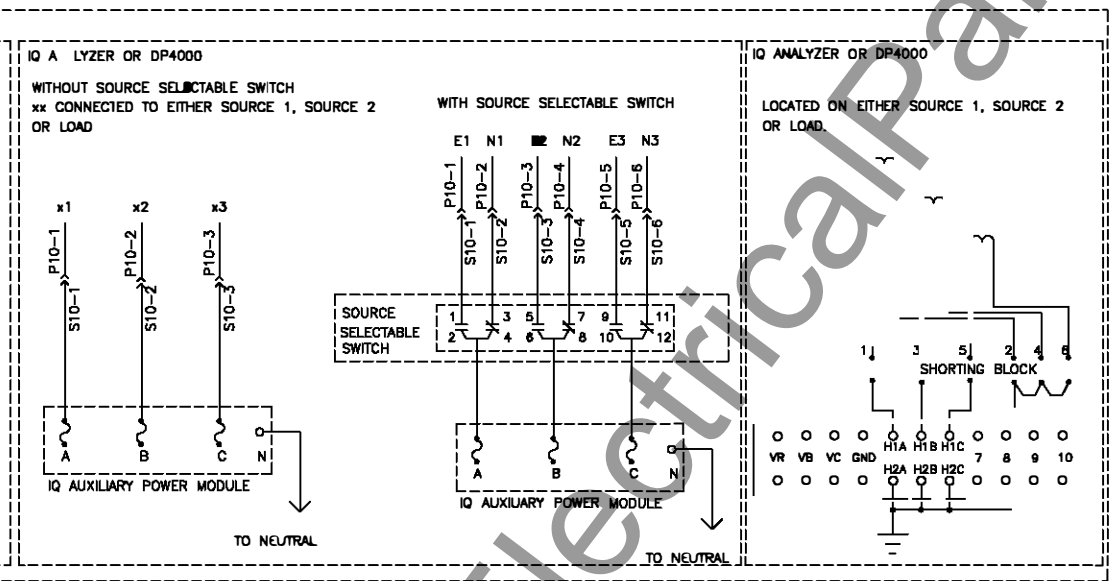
IQ A LYZER OR DP4000

WITHOUT SOURCE SELECTABLE SWITCH
xx CONNECTED TO EITHER SOURCE 1, SOURCE 2 OR LOAD

x1 x2 x3

P10-1 P10-2 P10-3

S10-1 S10-2 S10-3

A B C N

IQ AUXILIARY POWER MODULE

TO NEUTRAL

WITH SOURCE SELECTABLE SWITCH

E1 N1 E2 N2 E3 N3

P10-1 P10-2 P10-3 P10-4 P10-5 P10-6

S10-1 S10-2 S10-3 S10-4 S10-5 S10-6

SOURCE SELECTABLE SWITCH

1 3 5 7 9 11
2 4 6 8 10 12

A B C N

IQ AUXILIARY POWER MODULE

TO NEUTRAL

IQ ANALYZER OR DP4000

LOCATED ON EITHER SOURCE 1, SOURCE 2 OR LOAD.

1 3 5 2 4 6

SHORTING BLOCK

VR VB VC GND H1A H1B H1C 7 8 9 10

H2A H2B H2C